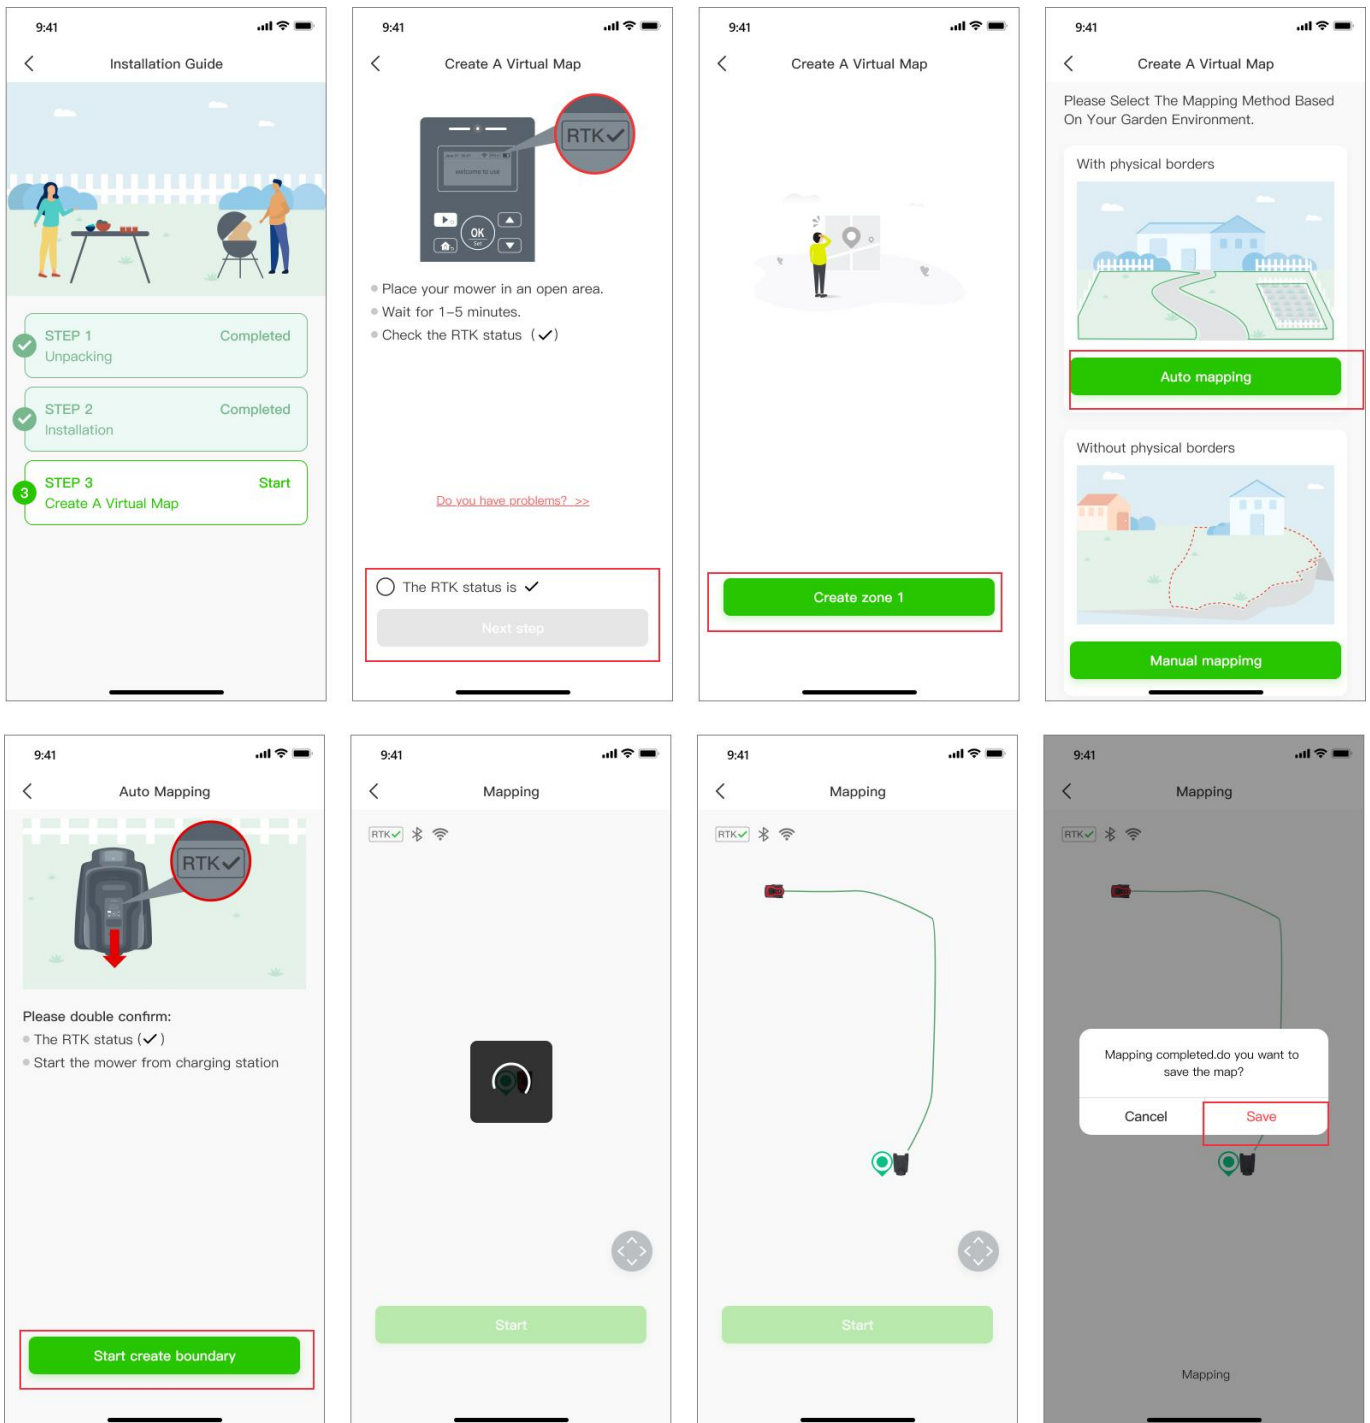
9:41

Installation Guide

STEP 1 Completed
Unpacking

STEP 2 Completed
Installation

3 STEP 3 Start
Create A Virtual Map

9:41

Create A Virtual Map

RTK✓

OK

Place your mower in an open area.
Wait for 1–5 minutes.
Check the RTK status (✓)

Do you have problems? >>

The RTK status is ✓

Next step

9:41

Create A Virtual Map

Create zone 1

9:41

Create A Virtual Map

Please Select The Mapping Method Based On Your Garden Environment.

With physical borders

Auto mapping

Without physical borders

Manual mappimg

9:41

Auto Mapping

RTK✓

Please double confirm:
The RTK status (✓)
Start the mower from charging station

Start create boundary

9:41

Mapping

RTK✓

Start

9:41

Mapping

RTK✓

Start

9:41

Mapping

RTK✓

Mapping completed.do you want to save the map?

Cancel Save

Mapping